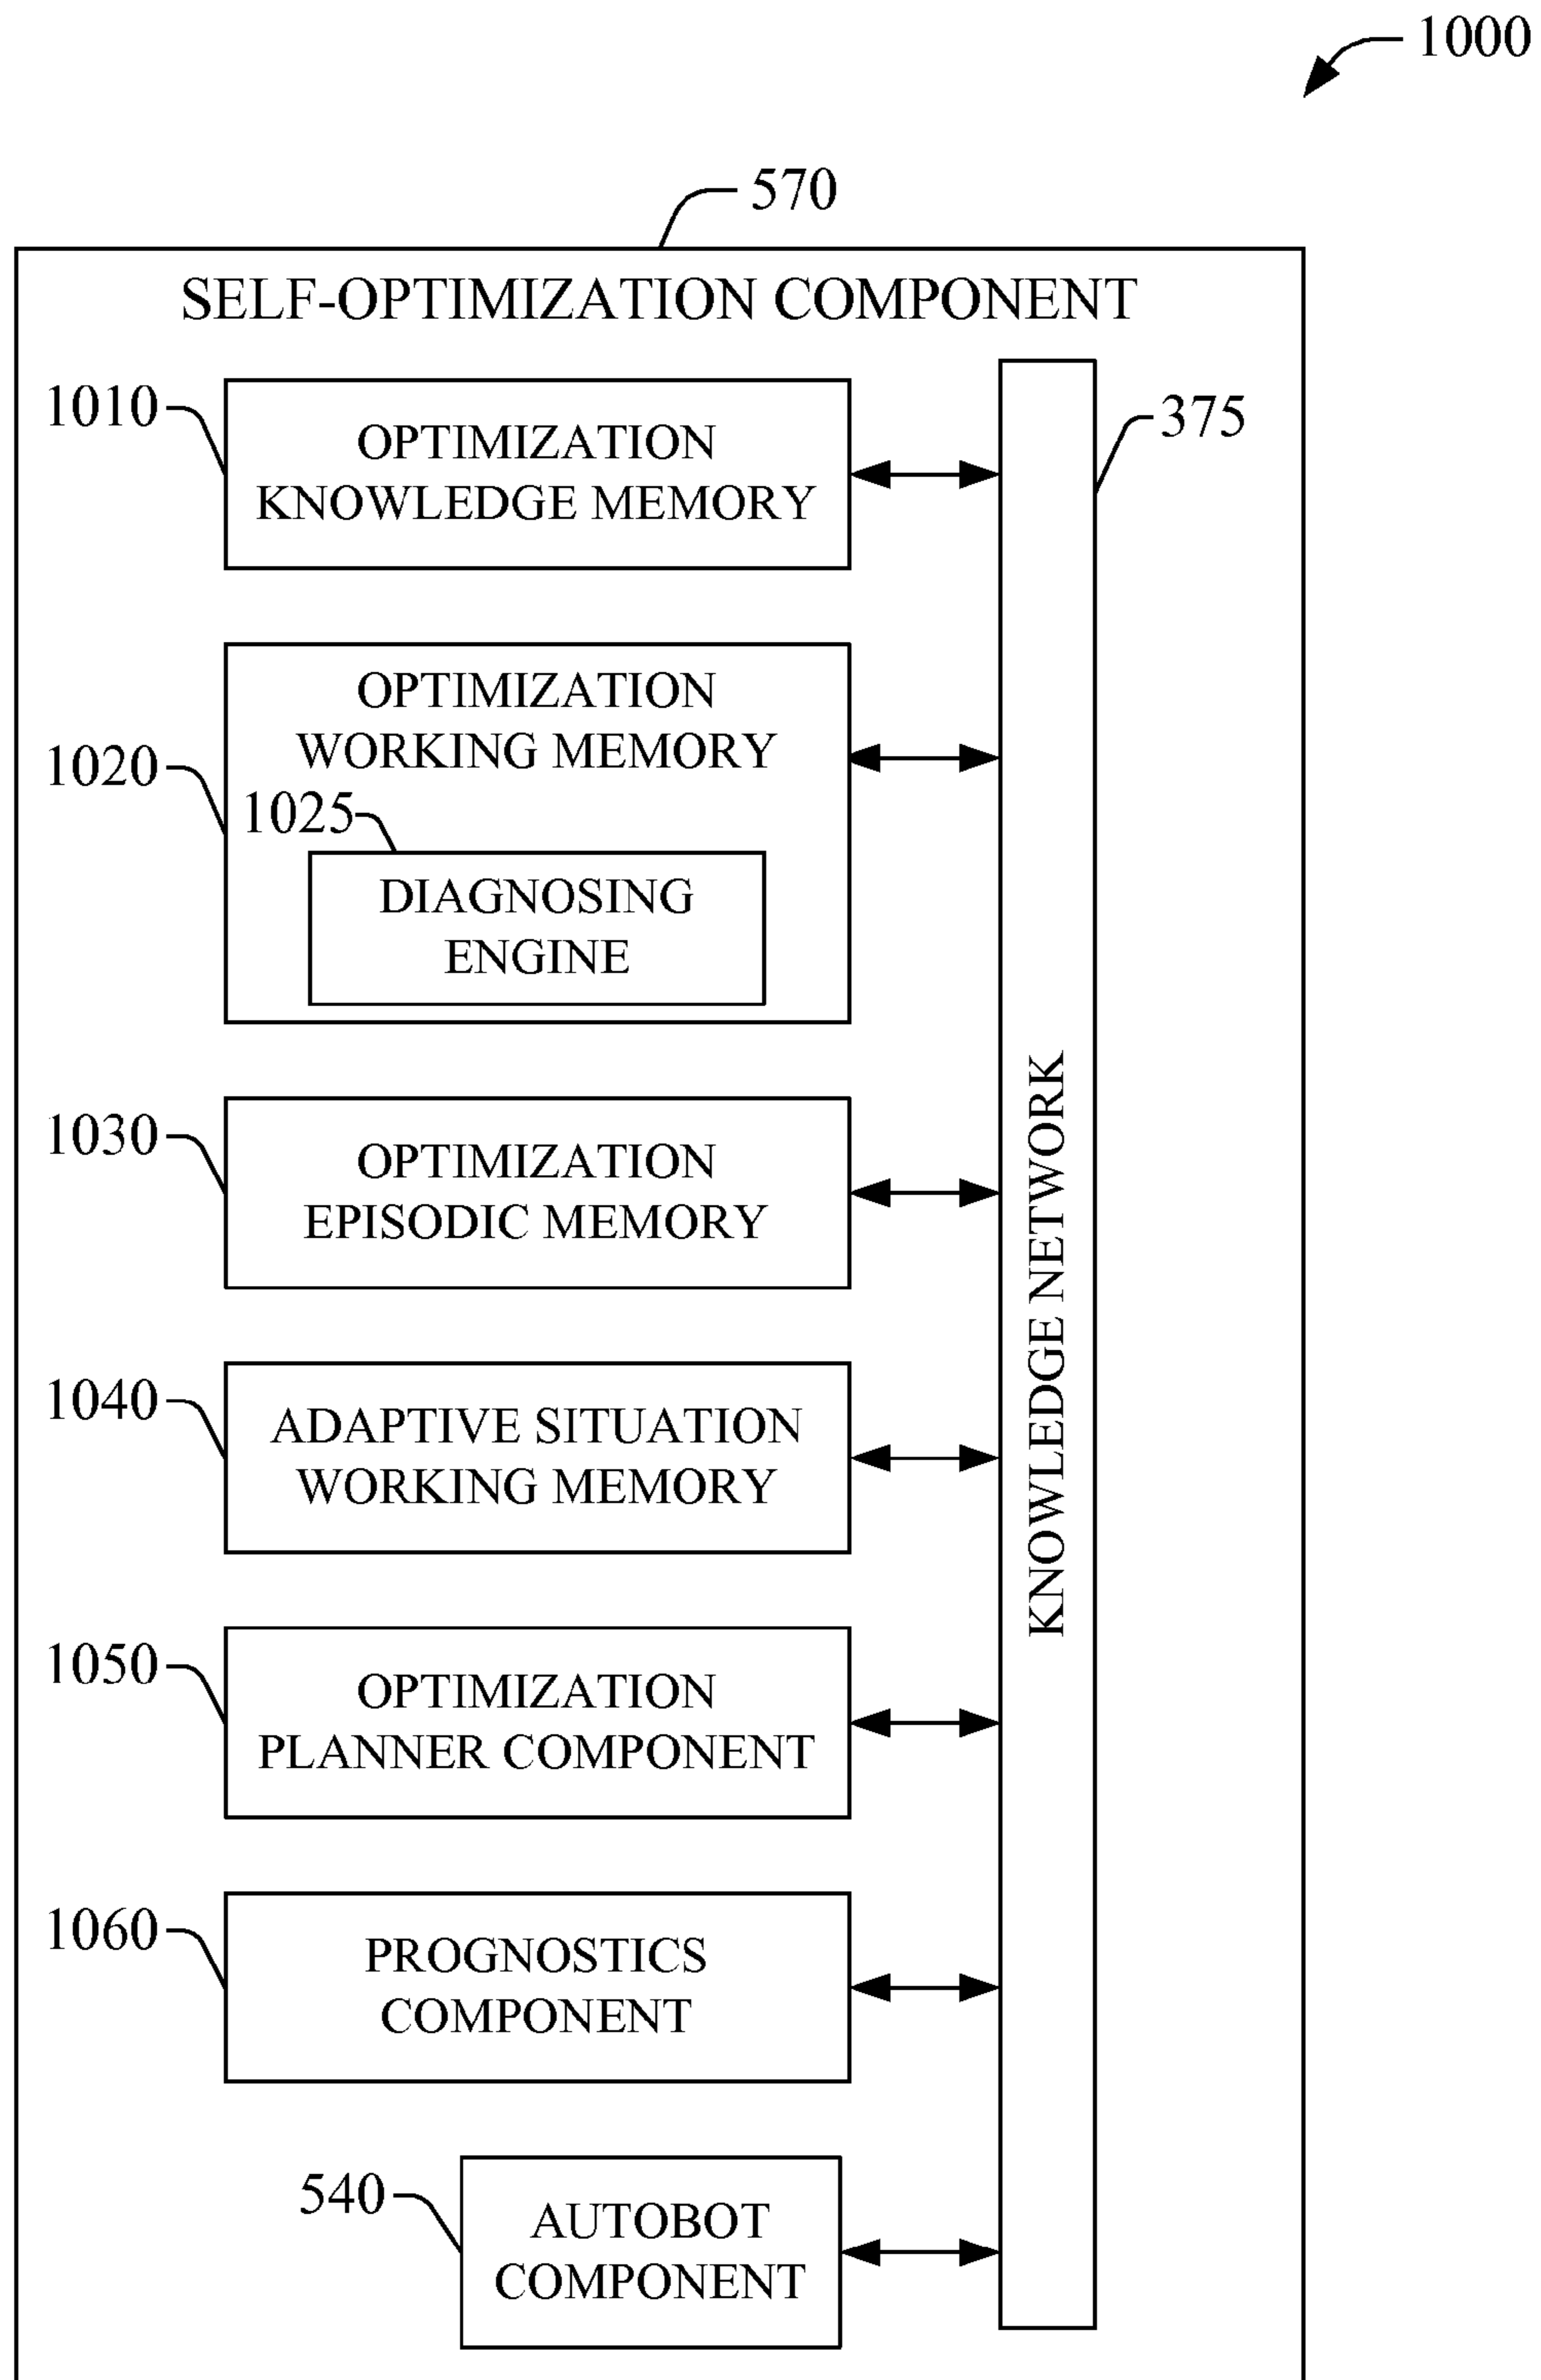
1000

570

SELF-OPTIMIZATION COMPONENT

1010

OPTIMIZATION KNOWLEDGE MEMORY

375

1020

OPTIMIZATION WORKING MEMORY

1025

DIAGNOSING ENGINE

1030

OPTIMIZATION EPISODIC MEMORY

1040

ADAPTIVE SITUATION WORKING MEMORY

1050

OPTIMIZATION PLANNER COMPONENT

1060

PROGNOSTICS COMPONENT

540

AUTOBOT COMPONENT

KNOWLEDGE NETWORK